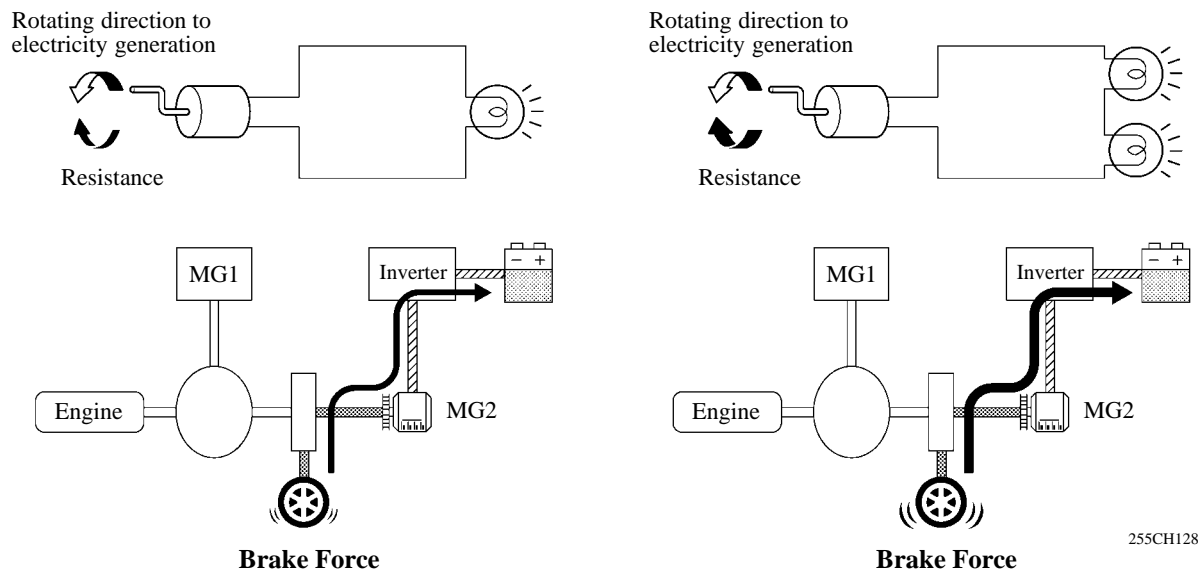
Rotating direction to electricity generation

Resistance

MG1

Inverter

– +

Engine

MG2

Brake Force

Rotating direction to electricity generation

Resistance

MG1

Inverter

– +

Engine

MG2

Brake Force

255CH128